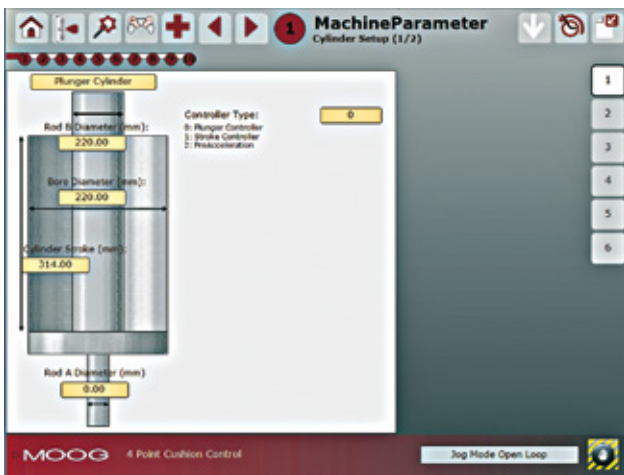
1
MachineParameter
Cylinder Setup (1/2)

Plunger Cylinder

Rod B Diameter (mm):
220.00

Bore Diameter (mm):
220.00

Cylinder Stroke (mm):
314.00

Rod A Diameter (mm)
0.00

Controller Type:
0: Plunger Controller
1: Stroke Controller
2: Preacceleration

0

1
2
3
4
5
6

MOOG 4 Point Cushion Control

Jog Mode Open Loop